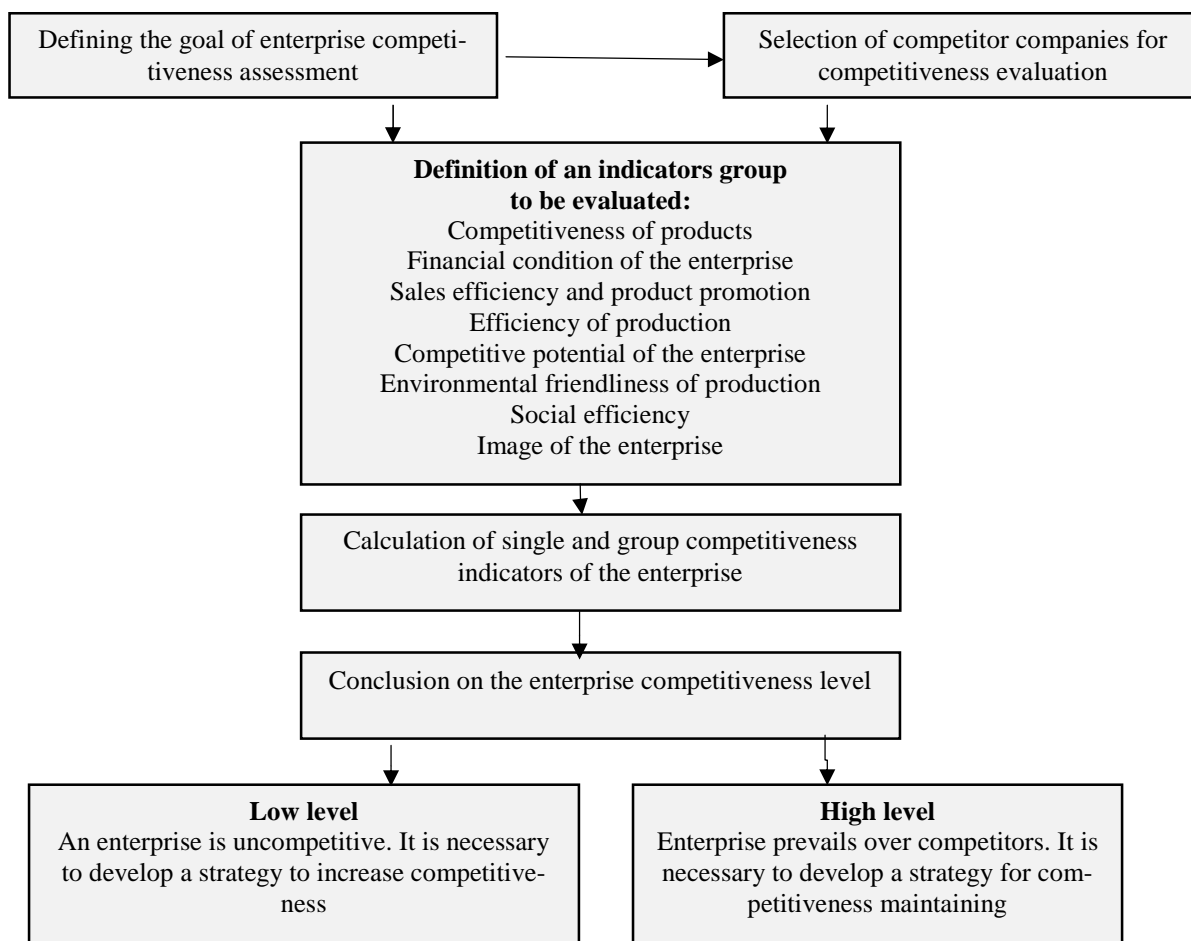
Defining the goal of enterprise competitiveness assessment

Selection of competitor companies for competitiveness evaluation

**Definition of an indicators group to be evaluated:**
Competitiveness of products
Financial condition of the enterprise
Sales efficiency and product promotion
Efficiency of production
Competitive potential of the enterprise
Environmental friendliness of production
Social efficiency
Image of the enterprise

Calculation of single and group competitiveness indicators of the enterprise

Conclusion on the enterprise competitiveness level

**Low level**
An enterprise is uncompetitive. It is necessary to develop a strategy to increase competitiveness

**High level**
Enterprise prevails over competitors. It is necessary to develop a strategy for competitiveness maintaining